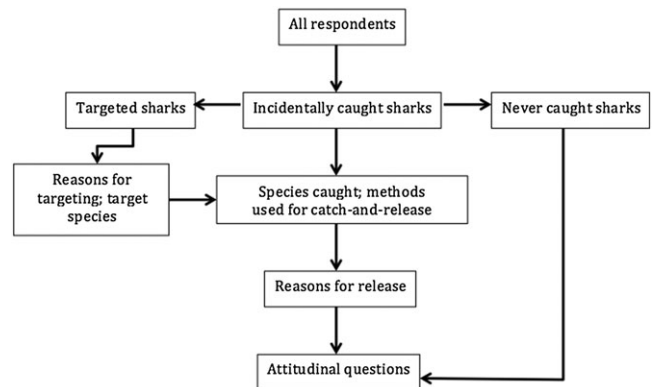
All respondents

Targeted sharks

Incidentally caught sharks

Never caught sharks

Reasons for targeting; target species

Species caught; methods used for catch-and-release

Reasons for release

Attitudinal questions